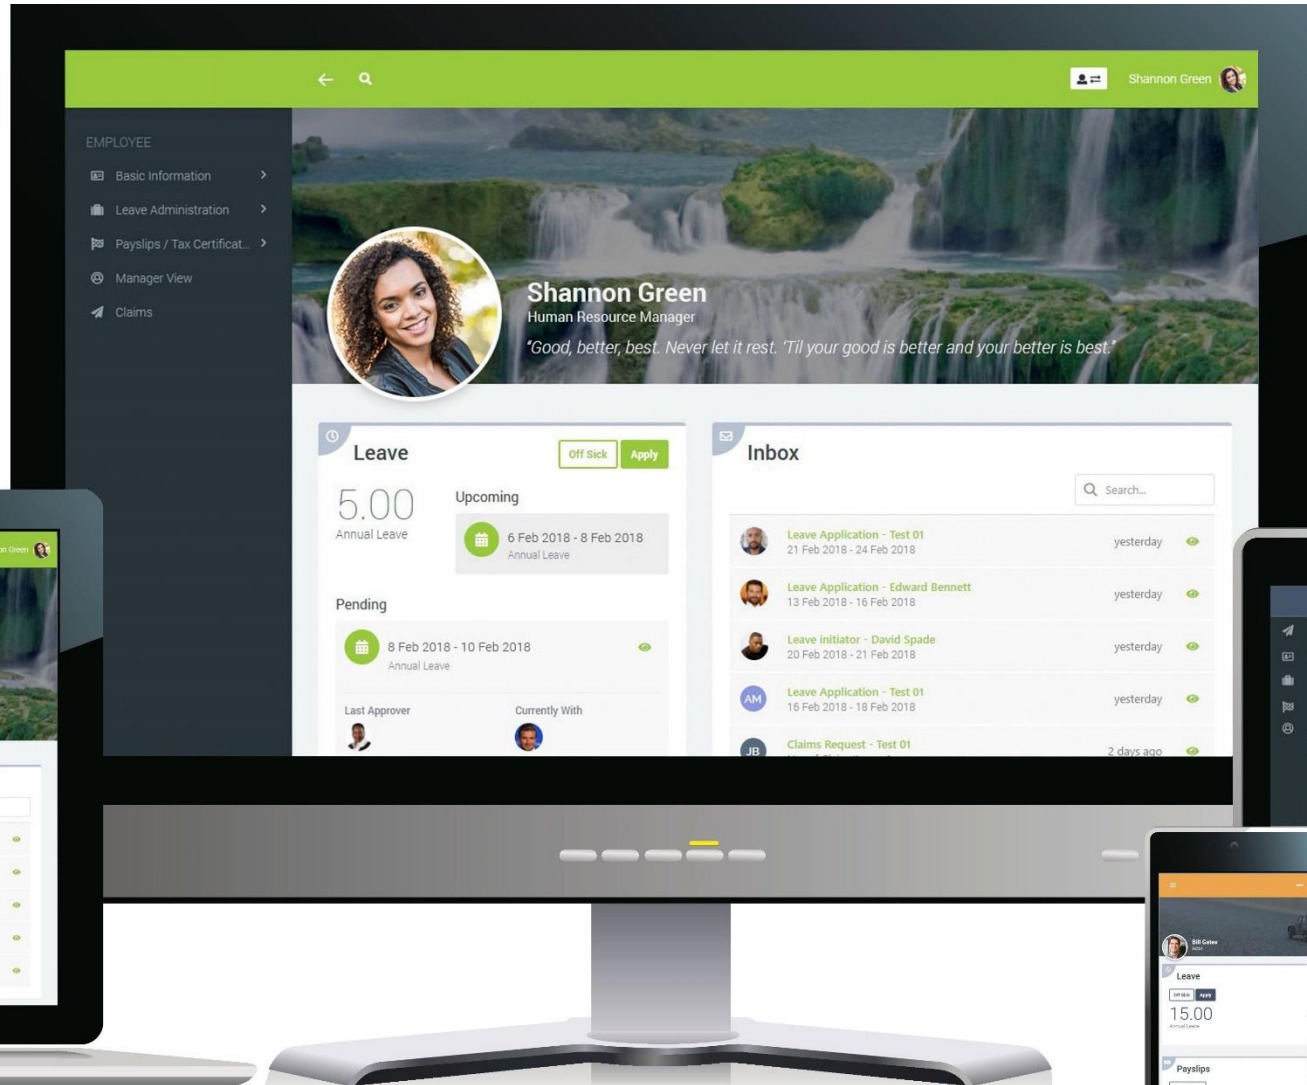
Shannon Green

EMPLOYEE
Basic Information
Leave Administration
Payslips / Tax Certificat...
Manager View
Claims

Shannon Green
Human Resource Manager
"Good, better, best. Never let it rest. 'Til your good is better and your better is best."

Leave
Off Sick
Apply
5.00
Annual Leave
Upcoming
6 Feb 2018 - 8 Feb 2018
Annual Leave
Pending
8 Feb 2018 - 10 Feb 2018
Annual Leave
Last Approver
Currently With

Inbox
Search...
Leave Application - Test 01
21 Feb 2018 - 24 Feb 2018
yesterday
Leave Application - Edward Bennett
13 Feb 2018 - 16 Feb 2018
yesterday
Leave initiator - David Spade
20 Feb 2018 - 21 Feb 2018
yesterday
AM
Leave Application - Test 01
16 Feb 2018 - 18 Feb 2018
yesterday
JB
Claims Request - Test 01
2 days ago

n Green

Bill Gates
Leave
Off Sick
Apply
15.00
Annual Leave
Payslips